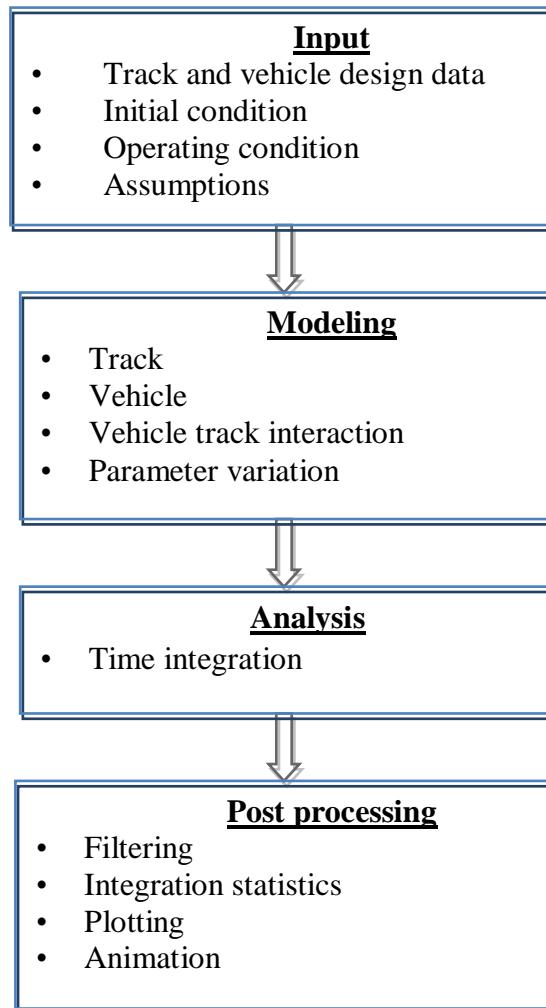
**Input**

- Track and vehicle design data
- Initial condition
- Operating condition
- Assumptions

**Modeling**

- Track
- Vehicle
- Vehicle track interaction
- Parameter variation

**Analysis**

- Time integration

**Post processing**

- Filtering
- Integration statistics
- Plotting
- Animation